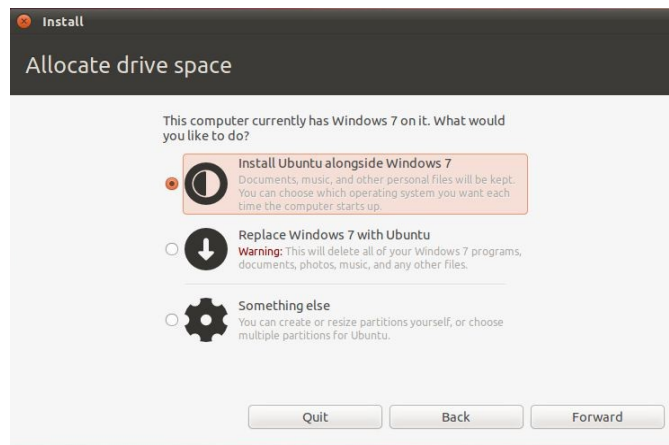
Install

Allocate drive space

This computer currently has Windows 7 on it. What would you like to do?

Install Ubuntu alongside Windows 7
Documents, music, and other personal files will be kept. You can choose which operating system you want each time the computer starts up.

Replace Windows 7 with Ubuntu
Warning: This will delete all of your Windows 7 programs, documents, photos, music, and any other files.

Something else
You can create or resize partitions yourself, or choose multiple partitions for Ubuntu.

Quit

Back

Forward